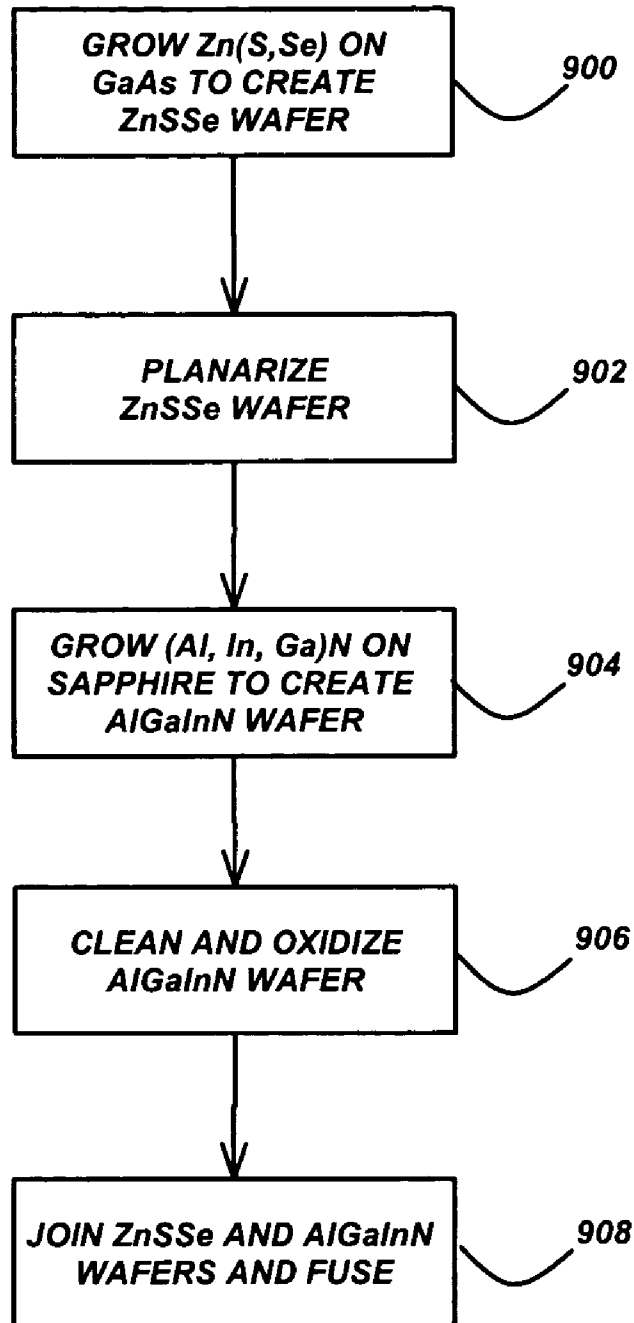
GROW Zn(S,Se) ON GaAs TO CREATE ZnSSe WAFER

900

PLANARIZE ZnSSe WAFER

902

GROW (Al, In, Ga)N ON SAPPHIRE TO CREATE AlGaInN WAFER

904

CLEAN AND OXIDIZE AlGaInN WAFER

906

JOIN ZnSSe AND AlGaInN WAFERS AND FUSE

908